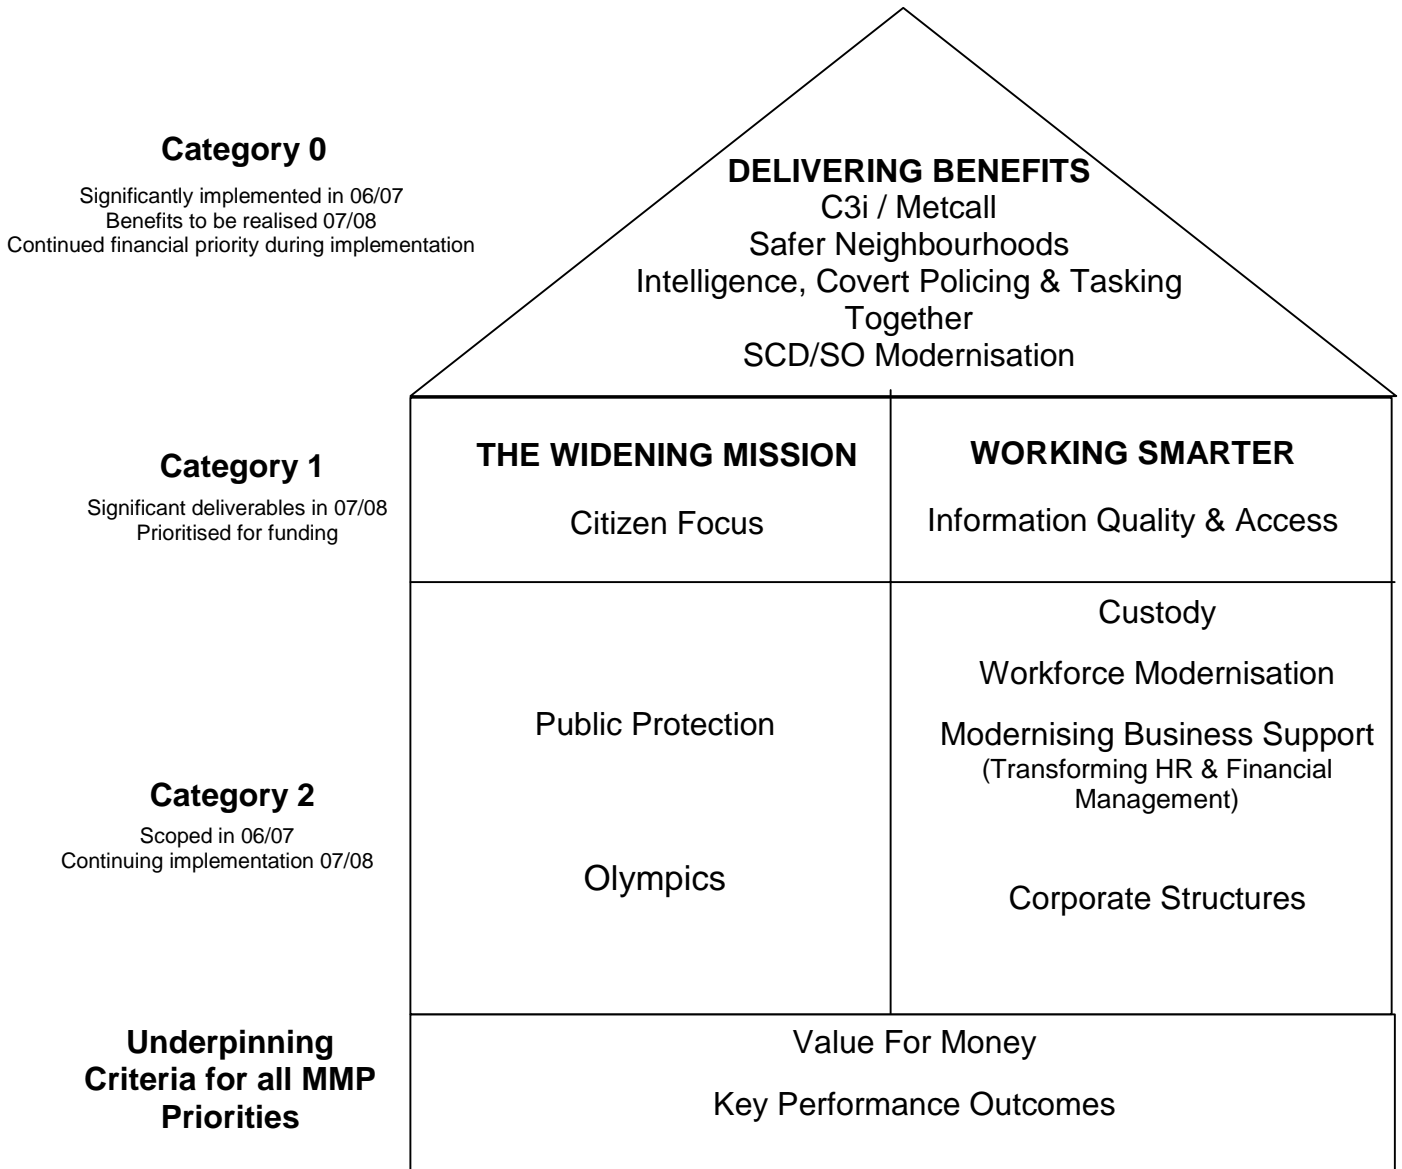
Category 0

Significantly implemented in 06/07
Benefits to be realised 07/08
Continued financial priority during implementation

DELIVERING BENEFITS
C3i / Metcall
Safer Neighbourhoods
Intelligence, Covert Policing & Tasking
Together
SCD/SO Modernisation

Category 1

Significant deliverables in 07/08
Prioritised for funding

THE WIDENING MISSION

Citizen Focus

WORKING SMARTER

Information Quality & Access

Category 2

Scoped in 06/07
Continuing implementation 07/08

Public Protection

Olympics

Custody

Workforce Modernisation

Modernising Business Support
(Transforming HR & Financial Management)

Corporate Structures

Underpinning Criteria for all MMP Priorities

Value For Money

Key Performance Outcomes